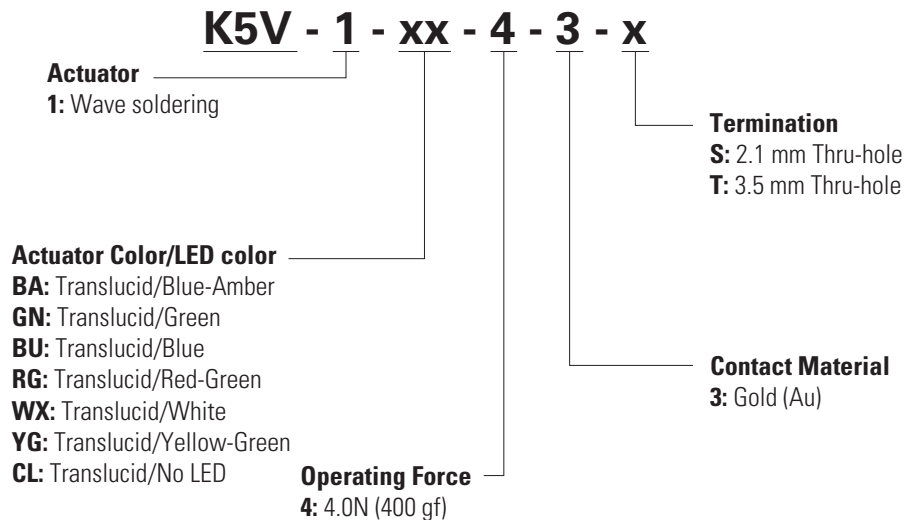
K5V - 1 - xx - 4 - 3 - x

Actuator
1: Wave soldering

Termination
S: 2.1 mm Thru-hole
T: 3.5 mm Thru-hole

Actuator Color/LED color
BA: Translucid/Blue-Amber
GN: Translucid/Green
BU: Translucid/Blue
RG: Translucid/Red-Green
WX: Translucid/White
YG: Translucid/Yellow-Green
CL: Translucid/No LED

Contact Material
3: Gold (Au)

Operating Force
4: 4.0N (400 gf)